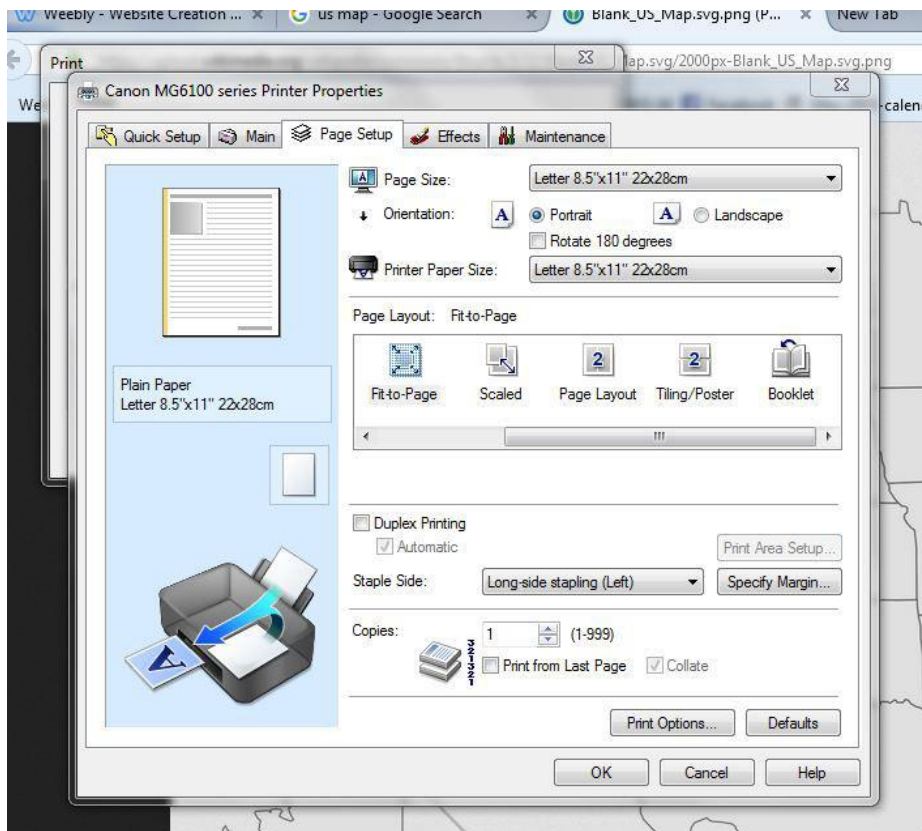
Weebly - Website Creation ... × | us map - Google Search × | Blank_US_Map.svg.png (P... × | New Tab

Print

lap.svg/2000px-Blank_US_Map.svg.png

We

-calen

Canon MG6100 series Printer Properties

Quick Setup | Main | Page Setup | Effects | Maintenance

Page Size: Letter 8.5"x11" 22x28cm

Orientation: A Portrait A Landscape

Rotate 180 degrees

Printer Paper Size: Letter 8.5"x11" 22x28cm

Page Layout: Fit-to-Page

Fit-to-Page | Scaled | 2 Page Layout | 2 Tiling/Poster | Booklet

III

Plain Paper
Letter 8.5"x11" 22x28cm

Duplex Printing

Automatic

Print Area Setup...

Staple Side: Long-side stapling (Left)

Specify Margin...

Copies: 1 (1-999)

Print from Last Page

Collate

Print Options...

Defaults

OK

Cancel

Help